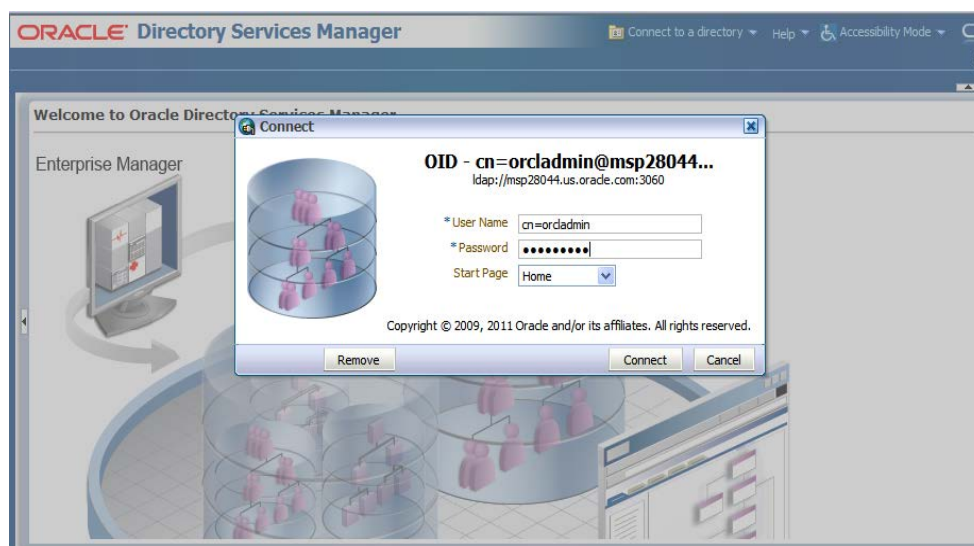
ORACLE Directory Services Manager

Connect to a directory ▾ Help ▾ Accessibility Mode ▾

Welcome to Oracle Directory Services Manager

Enterprise Manager

Connect

OID - cn=orcladmin@msp28044...
ldap://msp28044.us.oracle.com:3060

*User Name cn=orcladmin
*Password •••••••••
Start Page Home

Copyright © 2009, 2011 Oracle and/or its affiliates. All rights reserved.

Remove Connect Cancel